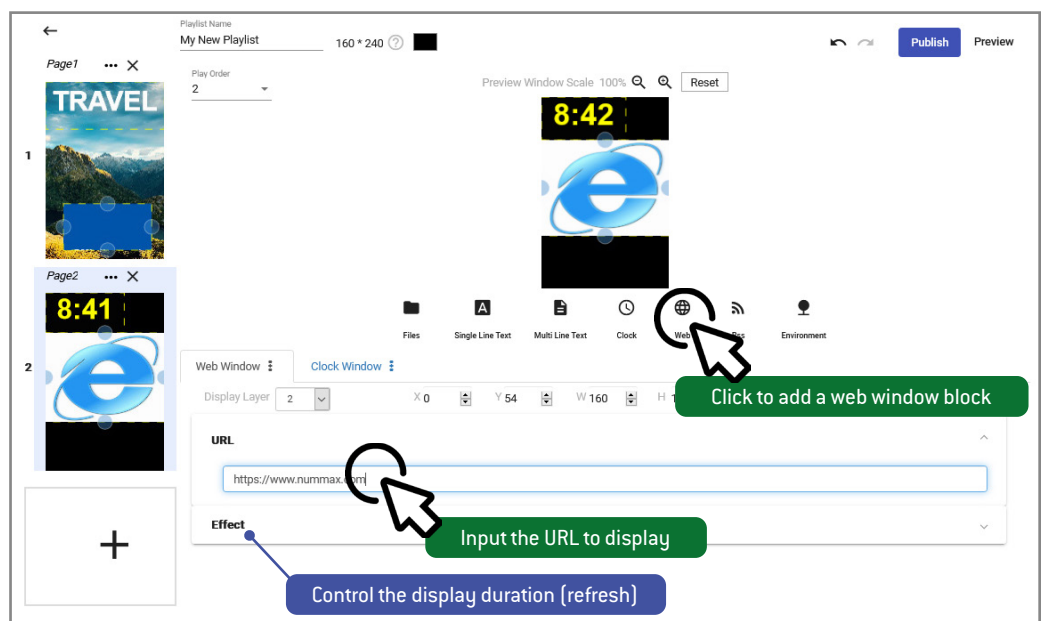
Page1 ••• ✕

TRAVEL

1

Page2 ••• ✕

8:41

2

+

Playlist Name
My New Playlist

160 * 240

Play Order
2

Preview Window Scale 100%

Reset

8:42

Publish

Preview

Files

Single Line Text

Multi Line Text

Clock

Web

Environment

Web Window

Clock Window

Display Layer 2

X 0

Y 54

W 160

H

URL

https://www.nummax

Effect

Click to add a web window block

Input the URL to display

Control the display duration (refresh)